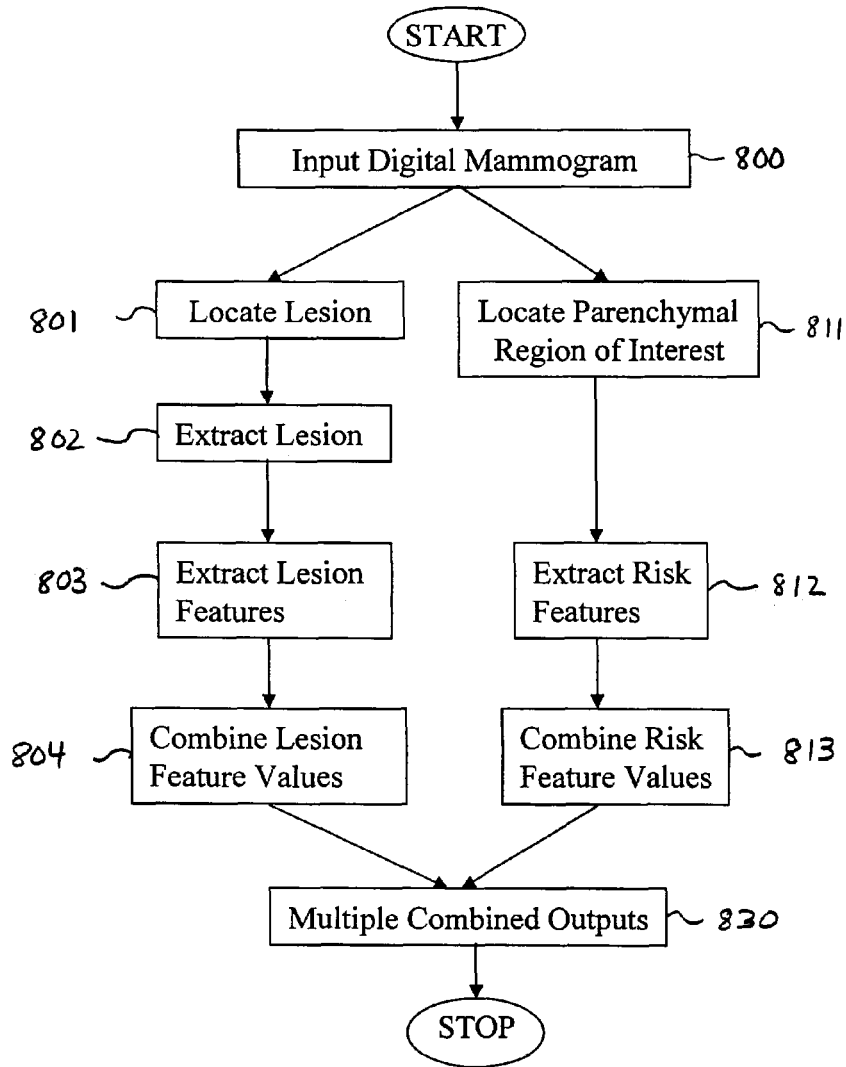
START

Input Digital Mammogram 800

801 Locate Lesion

Locate Parenchymal Region of Interest 811

802 Extract Lesion

803 Extract Lesion Features

Extract Risk Features 812

804 Combine Lesion Feature Values

Combine Risk Feature Values 813

Multiple Combined Outputs 830

STOP